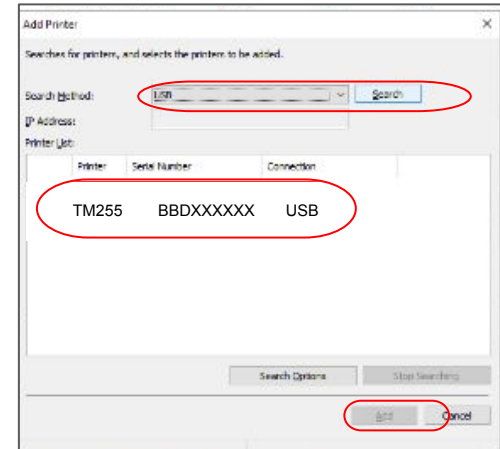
Add Printer

Searches for printers, and selects the printers to be added.

Search Method: USB Search

IP Address:

Printer List:

| Printer | Serial Number | Connection |
|---|---|---|
| TM255 | BBDXXXXXX | USB |

Search Options Stop Searching

Add Cancel